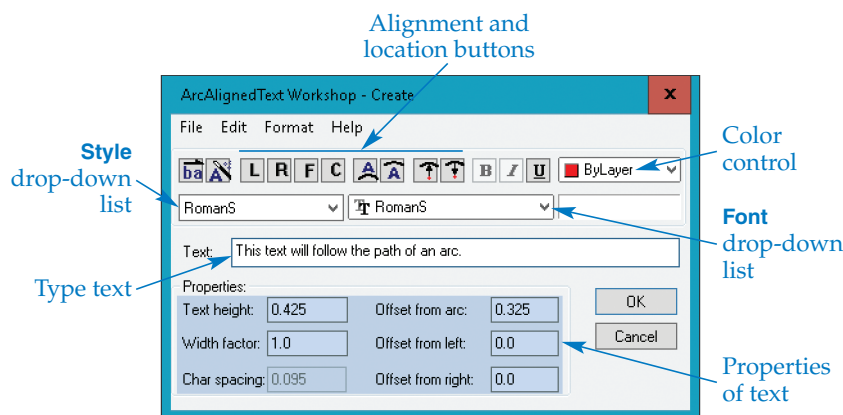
Alignment and location buttons

ArcAlignedText Workshop - Create

File Edit Format Help

L R F C

B I U

ByLayer

Color control

Style drop-down list

RomanS

RomanS

Font drop-down list

Text: This text will follow the path of an arc.

Type text

Properties:

| Text height: | 0.425 | Offset from arc: | 0.325 |
|---|---|---|---|
| Width factor: | 1.0 | Offset from left: | 0.0 |
| Char spacing: | 0.095 | Offset from right: | 0.0 |

OK

Cancel

Properties of text